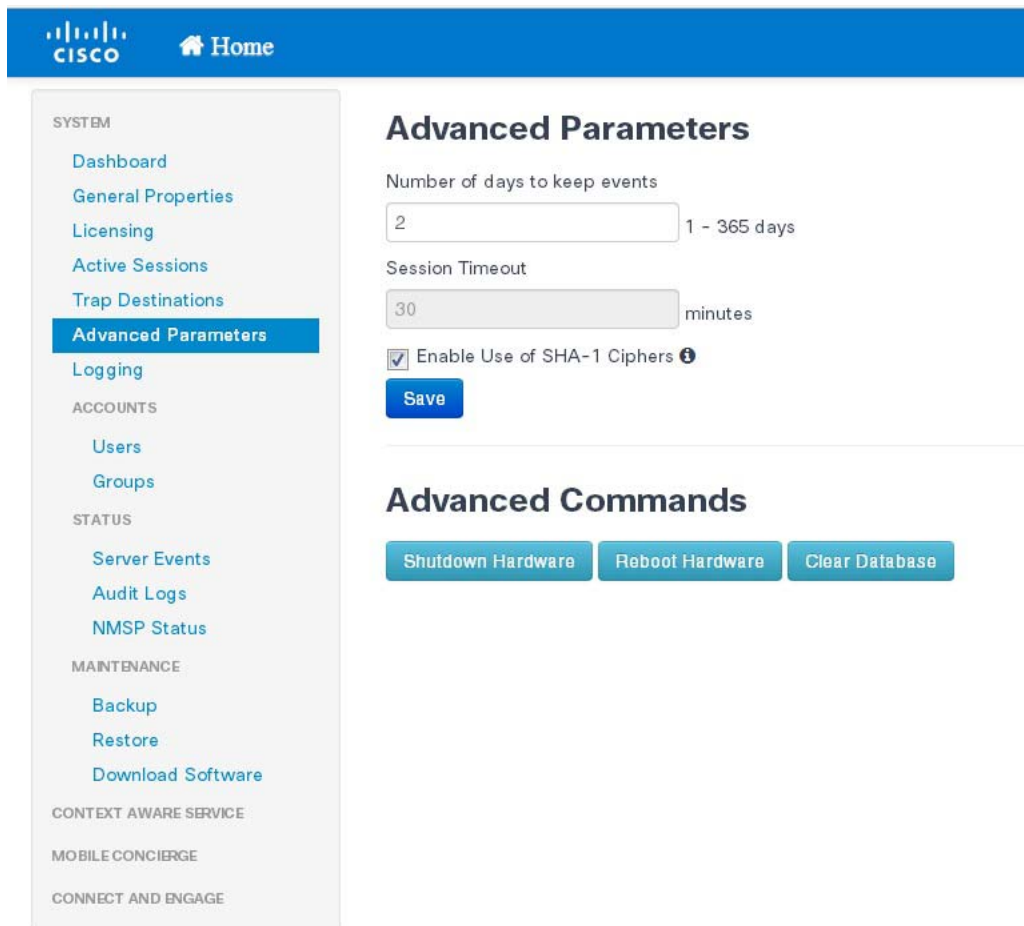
CISCO Home

SYSTEM
Dashboard
General Properties
Licensing
Active Sessions
Trap Destinations
Advanced Parameters
Logging
ACCOUNTS
Users
Groups
STATUS
Server Events
Audit Logs
NMSP Status
MAINTENANCE
Backup
Restore
Download Software
CONTEXT AWARE SERVICE
MOBILE CONCIERGE
CONNECT AND ENGAGE

Advanced Parameters

Number of days to keep events
2
1 - 365 days
Session Timeout
30
minutes
Enable Use of SHA-1 Ciphers
Save

Advanced Commands

Shutdown Hardware
Reboot Hardware
Clear Database